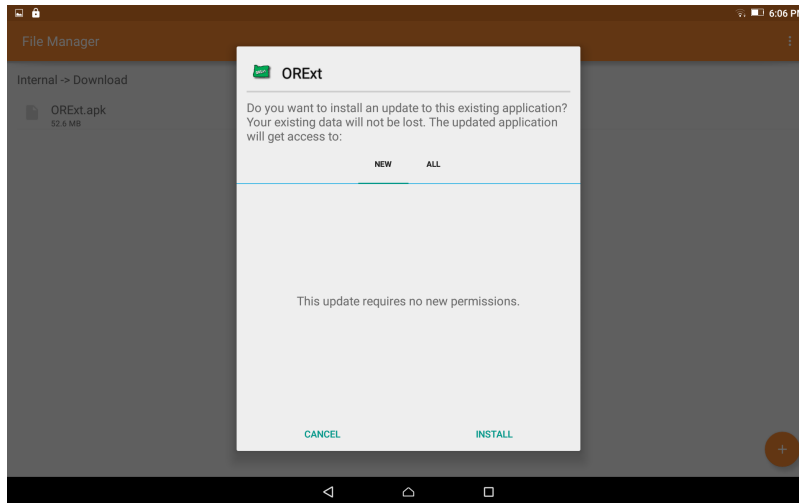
6:06 P

File Manager

Internal -> Download

ORExt.apk
52.6 MB

ORExt

Do you want to install an update to this existing application? Your existing data will not be lost. The updated application will get access to:

NEW ALL

This update requires no new permissions.

CANCEL INSTALL